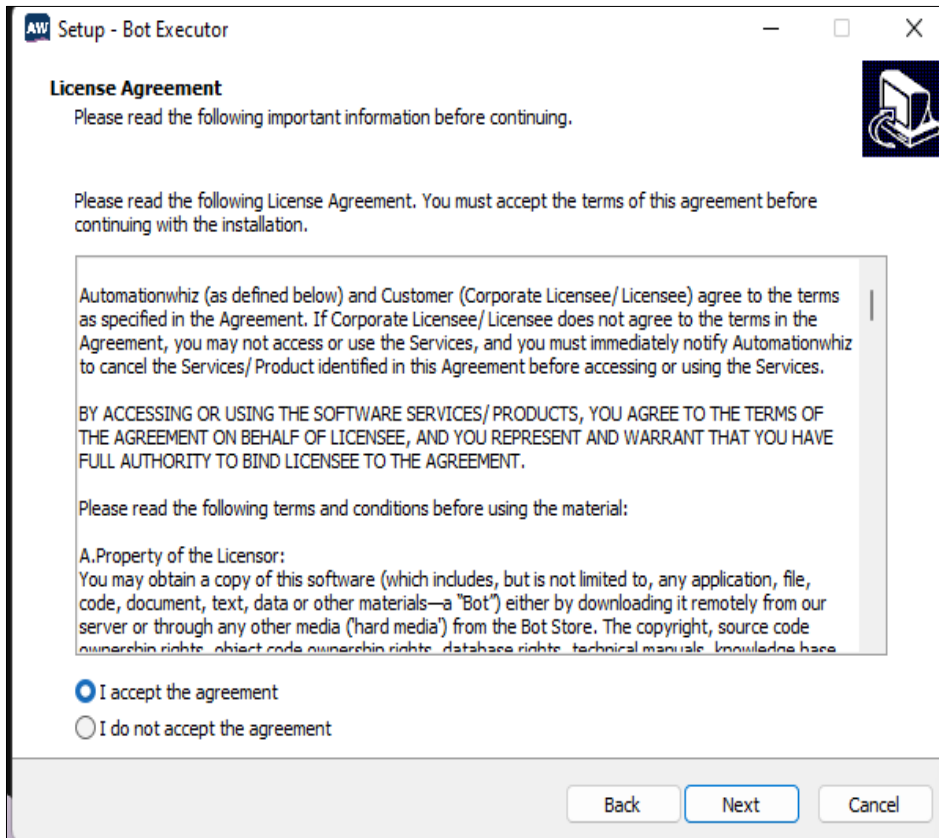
AW Setup - Bot Executor

License Agreement
Please read the following important information before continuing.

Please read the following License Agreement. You must accept the terms of this agreement before continuing with the installation.

Automationwhiz (as defined below) and Customer (Corporate Licensee/ Licensee) agree to the terms as specified in the Agreement. If Corporate Licensee/ Licensee does not agree to the terms in the Agreement, you may not access or use the Services, and you must immediately notify Automationwhiz to cancel the Services/ Product identified in this Agreement before accessing or using the Services.

BY ACCESSING OR USING THE SOFTWARE SERVICES/ PRODUCTS, YOU AGREE TO THE TERMS OF THE AGREEMENT ON BEHALF OF LICENSEE, AND YOU REPRESENT AND WARRANT THAT YOU HAVE FULL AUTHORITY TO BIND LICENSEE TO THE AGREEMENT.

Please read the following terms and conditions before using the material:

A.Property of the Licensor:
You may obtain a copy of this software (which includes, but is not limited to, any application, file, code, document, text, data or other materials—a "Bot") either by downloading it remotely from our server or through any other media ('hard media') from the Bot Store. The copyright, source code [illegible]

I accept the agreement
I do not accept the agreement

Back Next Cancel